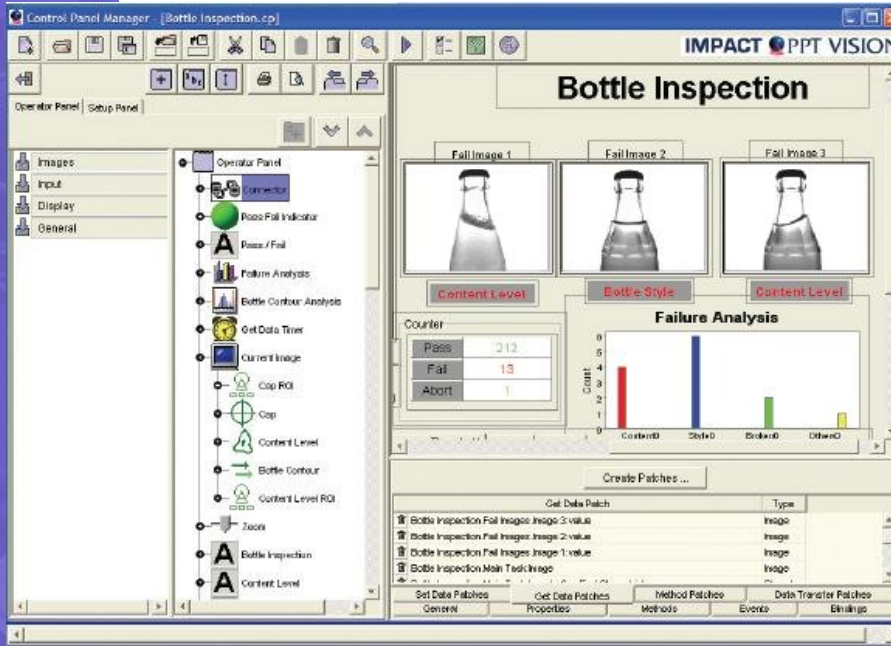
Control Panel Manager - [Bottle Inspection.cp]

IMPACT PPT VISION

Operator Panel | Setup Panel

Images
Input
Display
General

Operator Panel
Connector
Pass Fail Indicator
Pass / Fail
Failure Analysis
Bottle Contour Analysis
Get Data Timer
Current Image
Cap ROI
Cap
Content Level
Bottle Contour
Content Level ROI
Zoom
Bottle Inspection
Content Level

Bottle Inspection

Fail Image 1
Fail Image 2
Fail Image 3

Content Level
Bottle Style
Content Level

Counter

| Pass | 212 |
|---|---|
| Fail | 13 |
| Abort | 1 |

Failure Analysis

Count
8
6
5
4
3
2
1
0
Content0
Style0
Broken0
Other0

Create Patches ...

| Get Data Patch | Type |
|---|---|
| Bottle Inspection.Fail Images.Image 3.value | Image |
| Bottle Inspection.Fail Images.Image 2.value | Image |
| Bottle Inspection.Fail Images.Image 1.value | Image |
| Bottle Inspection.Main Task.Image | Image |

Set Data Patches | Get Data Patches | Method Patches | Data Transfer Patches
General | Properties | Methods | Events | Bindings